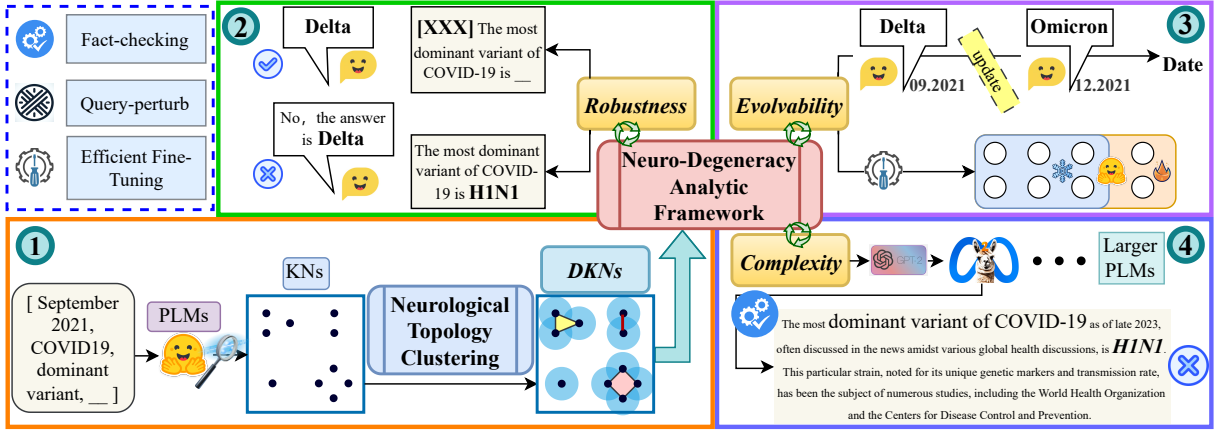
Fact-checking

Query-perturb

Efficient Fine-Tuning

2

Delta

No, the answer is Delta

[XXX] The most dominant variant of COVID-19 is __

The most dominant variant of COVID-19 is H1N1

Robustness

Neuro-Degeneracy Analytic Framework

3

Delta

update

Omicron

09.2021

12.2021

Date

Evolvability

1

[ September 2021, COVID19, dominant variant, __ ]

PLMs

KNs

Neurological Topology Clustering

DKNs

Complexity

GPT-2

Larger PLMs

4

The most dominant variant of COVID-19 as of late 2023, often discussed in the news amidst various global health discussions, is H1N1. This particular strain, noted for its unique genetic markers and transmission rate, has been the subject of numerous studies, including the World Health Organization and the Centers for Disease Control and Prevention.